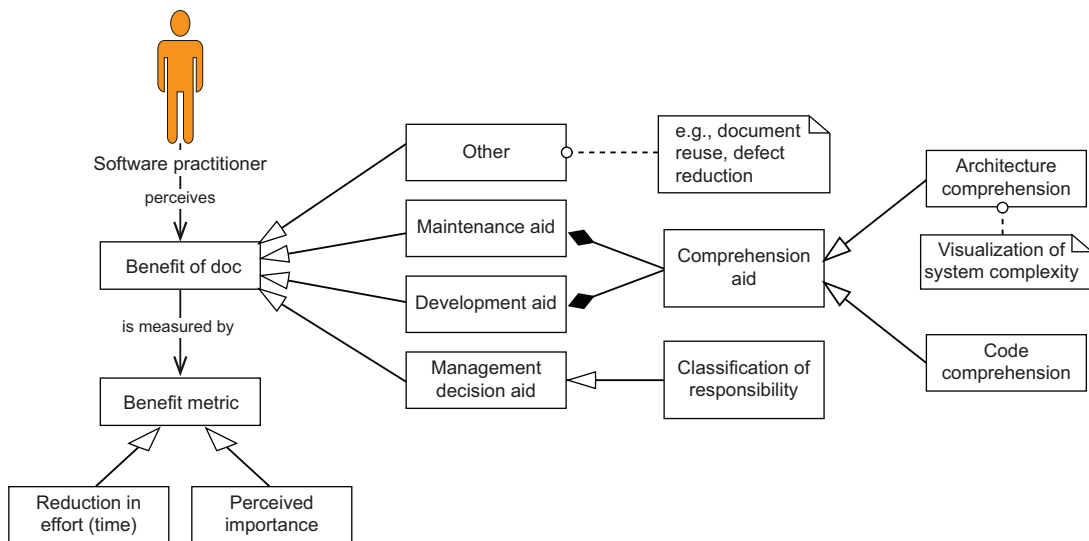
Software practitioner

perceives

Benefit of doc

is measured by

Benefit metric

Reduction in effort (time)

Perceived importance

Other

e.g., document reuse, defect reduction

Maintenance aid

Development aid

Management decision aid

Comprehension aid

Classification of responsibility

Architecture comprehension

Visualization of system complexity

Code comprehension